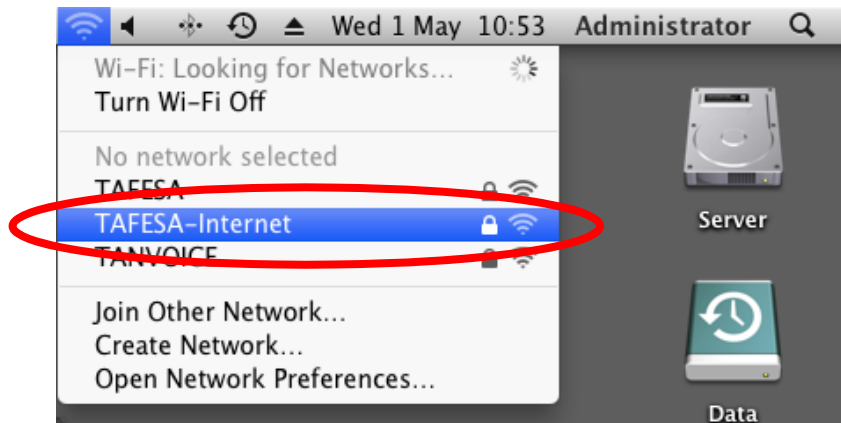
Wed 1 May 10:53 Administrator

Wi-Fi: Looking for Networks...
Turn Wi-Fi Off

No network selected
TAFESA
TAFESA-Internet
TANVOICE

Join Other Network...
Create Network...
Open Network Preferences...

Server

Data